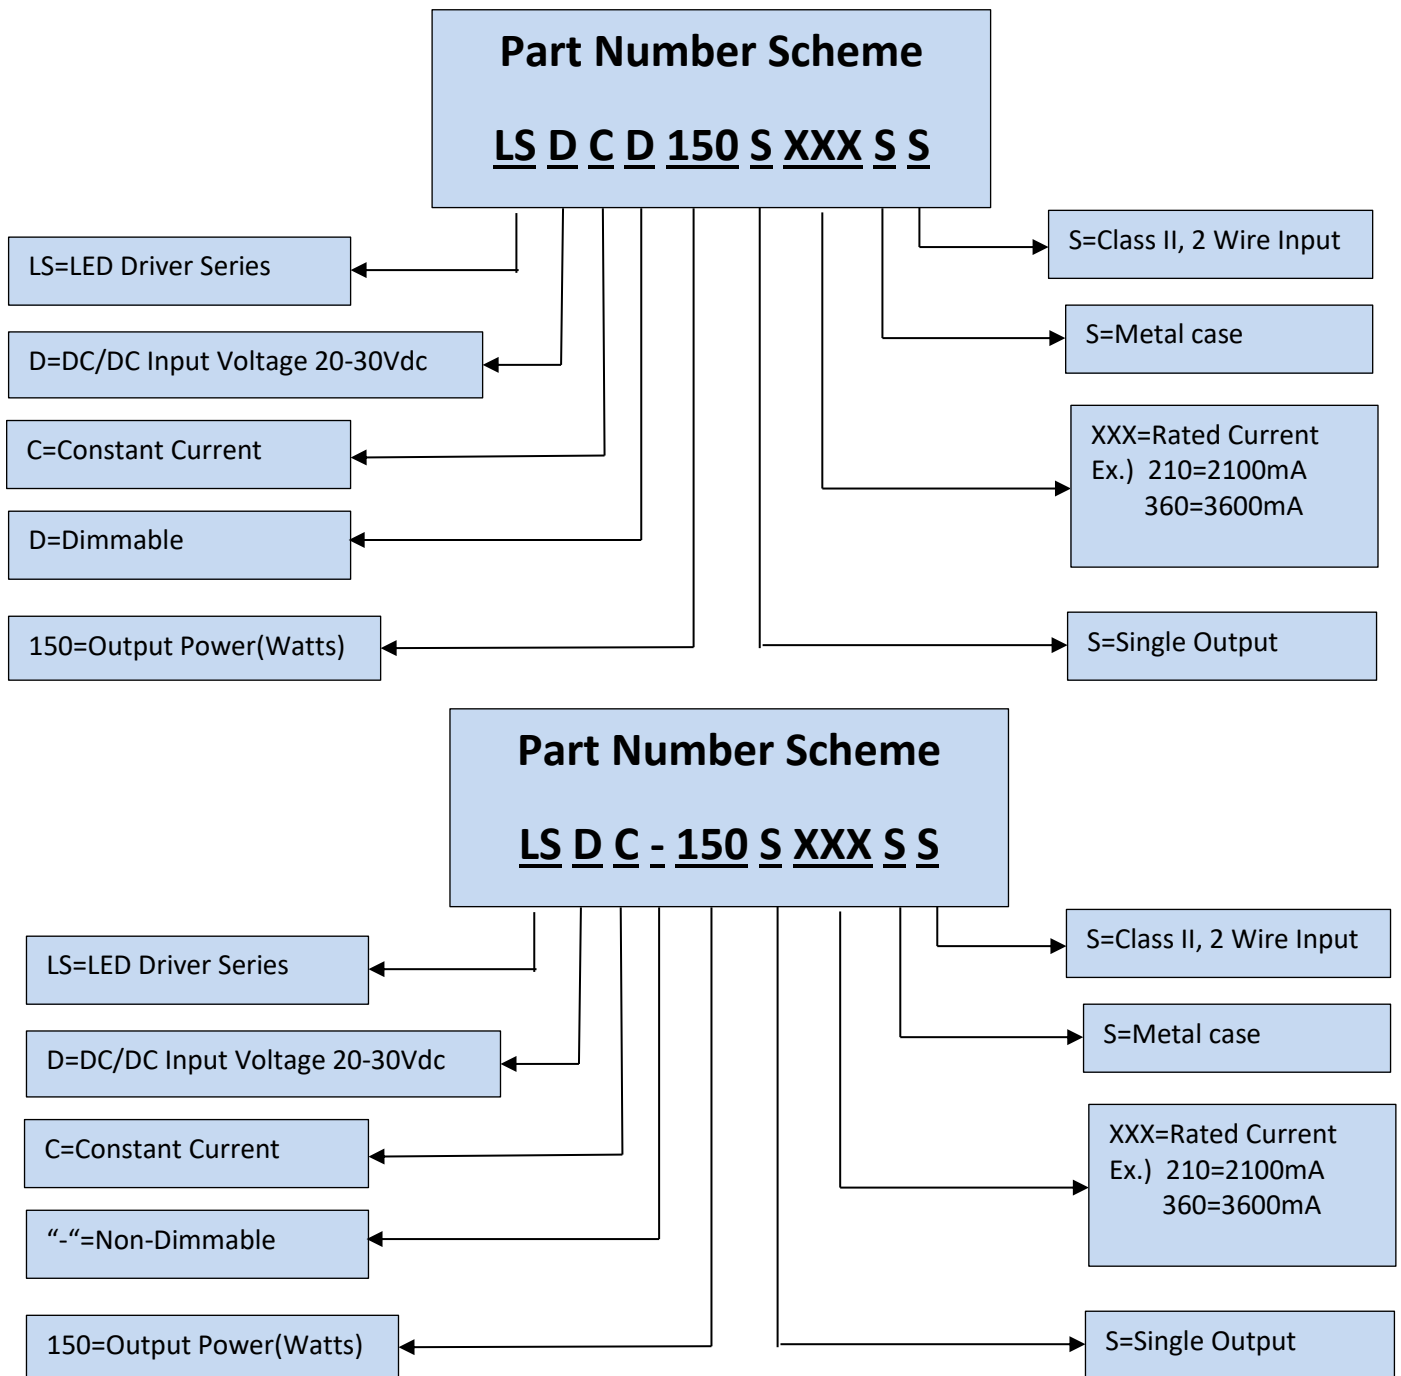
Part Number Scheme

LS D C D 150 S XXX S S

S=Class II, 2 Wire Input

S=Metal case

XXX=Rated Current
Ex.) 210=2100mA
360=3600mA

S=Single Output

LS=LED Driver Series

D=DC/DC Input Voltage 20-30Vdc

C=Constant Current

D=Dimmable

150=Output Power(Watts)

Part Number Scheme

LS D C - 150 S XXX S S

S=Class II, 2 Wire Input

S=Metal case

XXX=Rated Current
Ex.) 210=2100mA
360=3600mA

S=Single Output

LS=LED Driver Series

D=DC/DC Input Voltage 20-30Vdc

C=Constant Current

“-“=Non-Dimmable

150=Output Power(Watts)